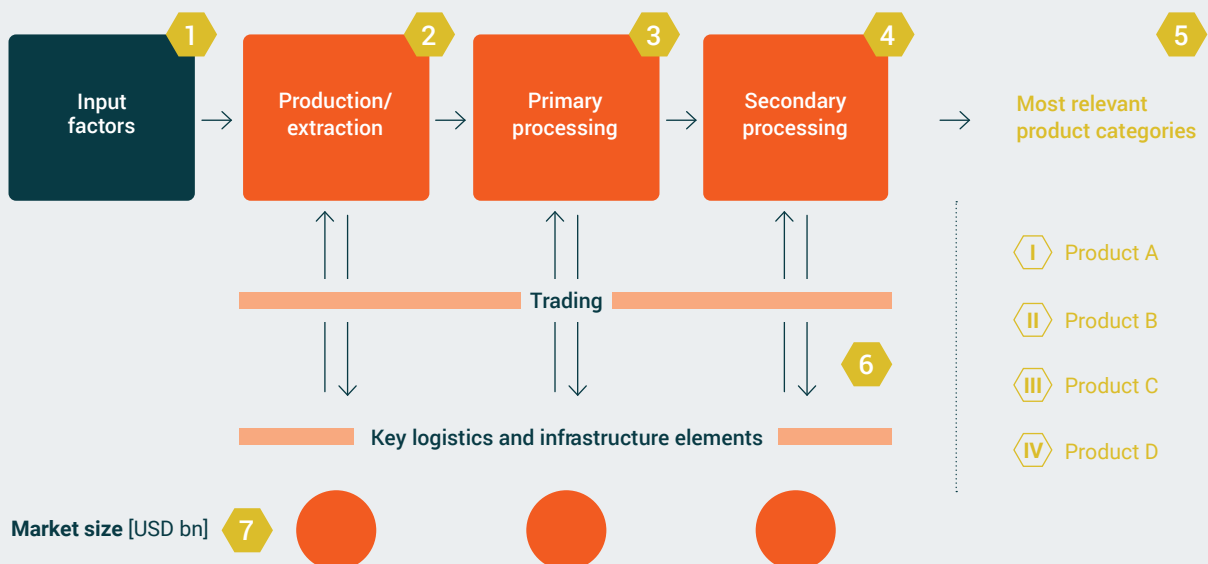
1
Input factors

2
Production/ extraction

3
Primary processing

4
Secondary processing

5
Most relevant product categories

I Product A
II Product B
III Product C
IV Product D

Trading

6

Key logistics and infrastructure elements

Market size [USD bn] 7